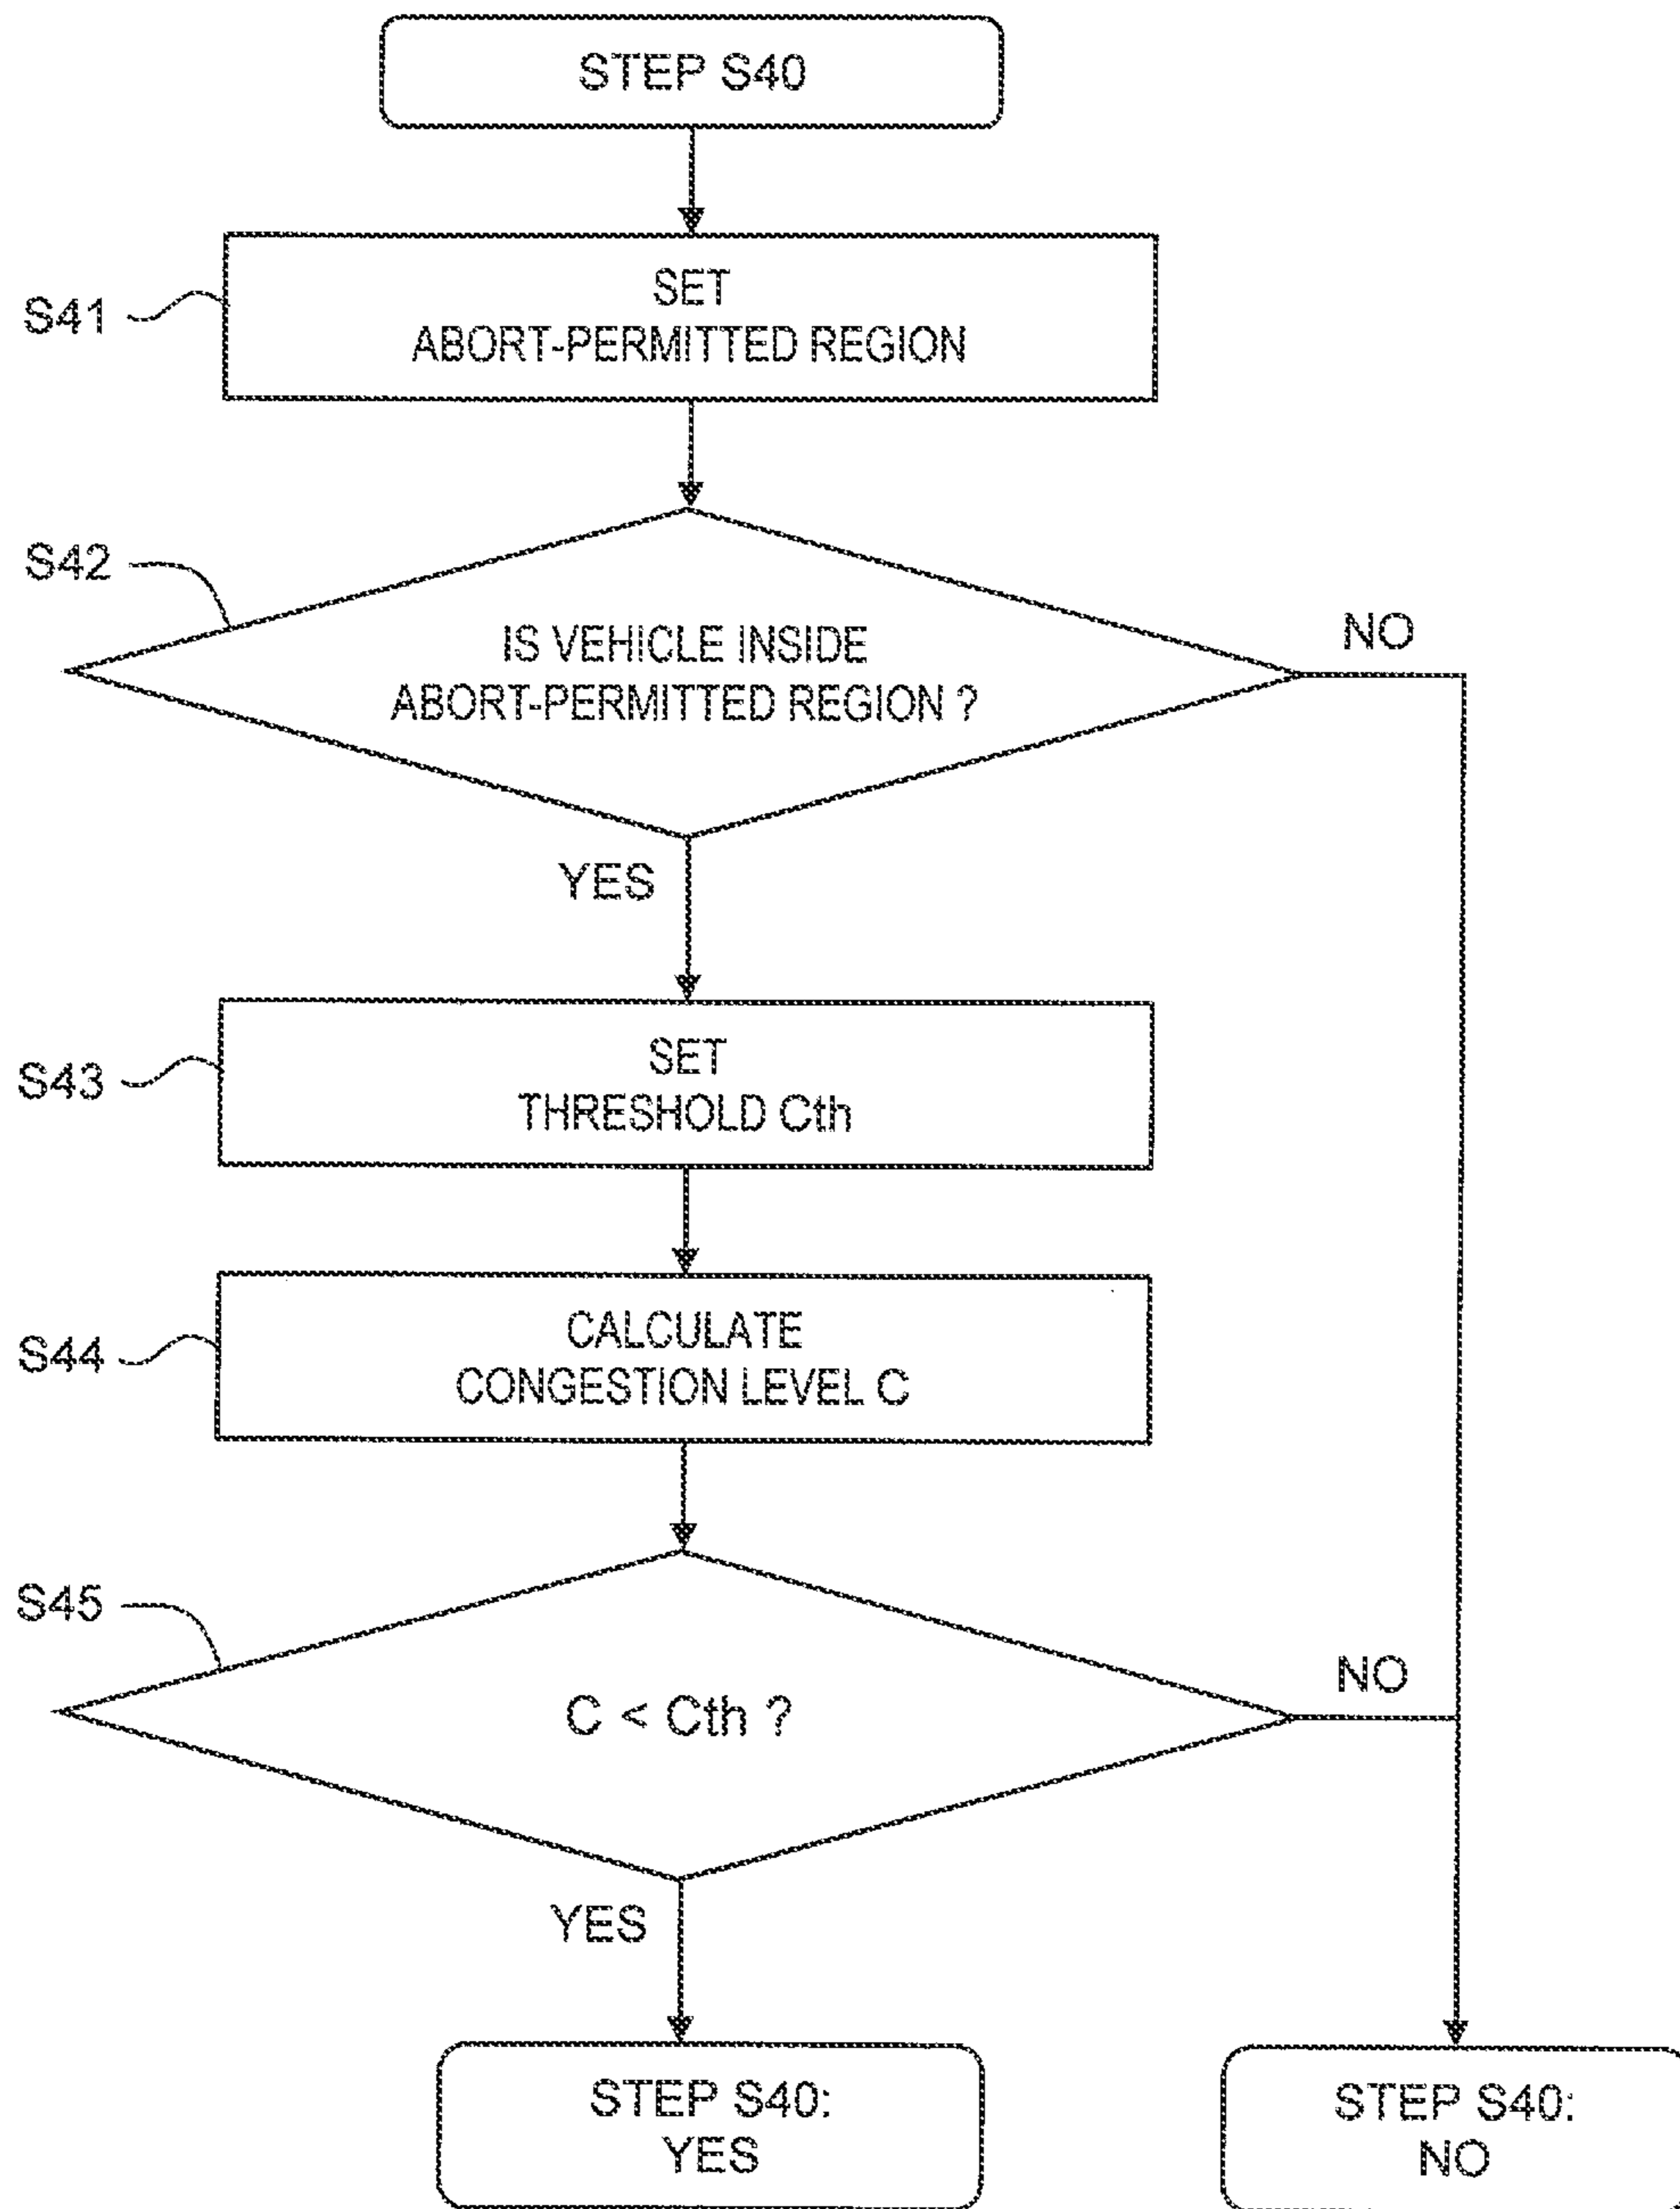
STEP S40

S41

SET
ABORT-PERMITTED REGION

S42

IS VEHICLE INSIDE
ABORT-PERMITTED REGION ?

NO

YES

S43

SET
THRESHOLD Cth

S44

CALCULATE
CONGESTION LEVEL C

S45

$C < Cth$ ?

NO

YES

STEP S40:
YES

STEP S40:
NO